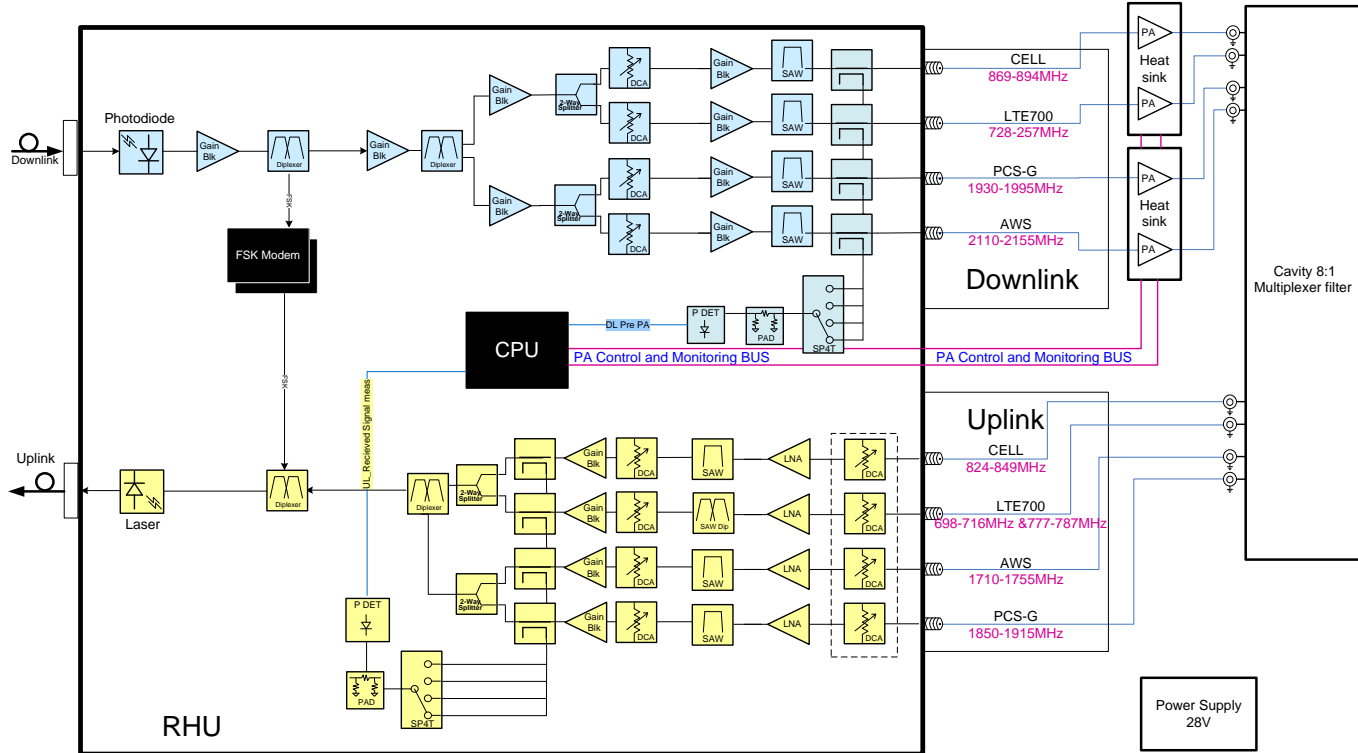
Downlink
Photodiode
Gain Blk
Diplexer
FSK
Gain Blk
Diplexer
Gain Blk
Gain Blk
2-Way Splitter
2-Way Splitter
DCA
DCA
DCA
DCA
Gain Blk
Gain Blk
Gain Blk
Gain Blk
SAW
SAW
SAW
SAW
CELL
869-894MHz
LTE700
728-257MHz
PCS-G
1930-1995MHz
AWS
2110-2155MHz
Downlink
PA
Heat sink
PA
PA
Heat sink
PA
Cavity 8:1 Multiplexer filter
FSK Modem
CPU
DL Pre PA
P DET
PAD
SP4T
PA Control and Monitoring BUS
PA Control and Monitoring BUS
FSK
UL Recieved Signal meas
Uplink
Laser
Diplexer
Diplexer
2-Way Splitter
2-Way Splitter
Gain Blk
Gain Blk
Gain Blk
Gain Blk
DCA
DCA
DCA
DCA
SAW
SAW Dip
SAW
SAW
LNA
LNA
LNA
LNA
DCA
DCA
DCA
DCA
Uplink
CELL
824-849MHz
LTE700
698-716MHz &777-787MHz
AWS
1710-1755MHz
PCS-G
1850-1915MHz
P DET
PAD
SP4T
RHU
Power Supply 28V